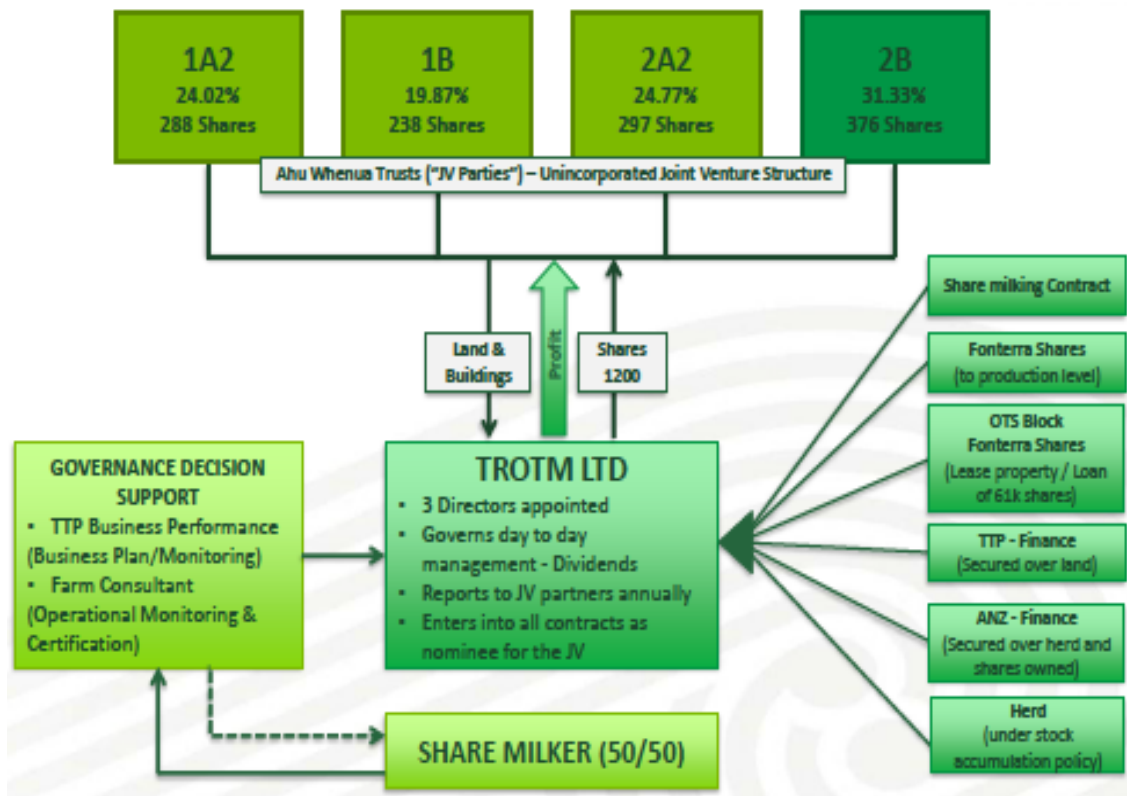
1A2
24.02%
288 Shares

1B
19.87%
238 Shares

2A2
24.77%
297 Shares

2B
31.33%
376 Shares

Ahu Whenua Trusts ("JV Parties") – Unincorporated Joint Venture Structure

Land & Buildings

Profit

Shares 1200

Share milking Contract

Fonterra Shares
(to production level)

OTS Block
Fonterra Shares
(Lease property / Loan of 61k shares)

TTP - Finance
(Secured over land)

ANZ - Finance
(Secured over herd and shares owned)

Herd
(under stock accumulation policy)

GOVERNANCE DECISION SUPPORT
• TTP Business Performance (Business Plan/Monitoring)
• Farm Consultant (Operational Monitoring & Certification)

TROTM LTD
• 3 Directors appointed
• Governs day to day management - Dividends
• Reports to JV partners annually
• Enters into all contracts as nominee for the JV

SHARE MILKER (50/50)